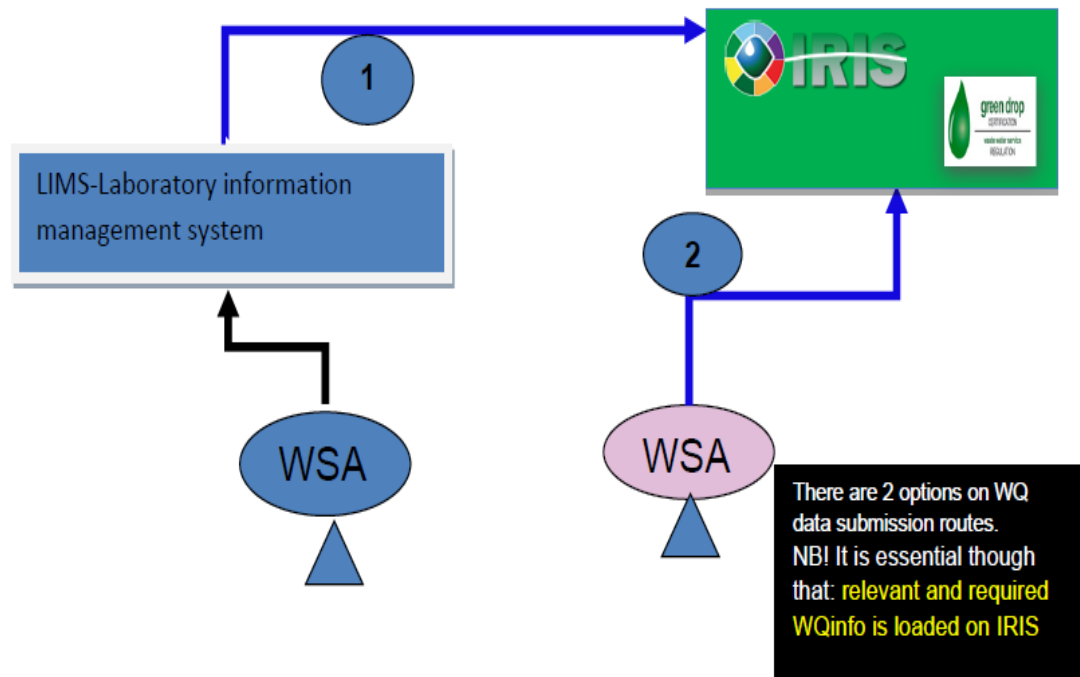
1

IRIS

green drop
CERTIFICATION
waste water service
REGULATION

LIMS-Laboratory information management system

2

WSA

WSA

There are 2 options on WQ data submission routes.
NB! It is essential though that: relevant and required WQinfo is loaded on IRIS